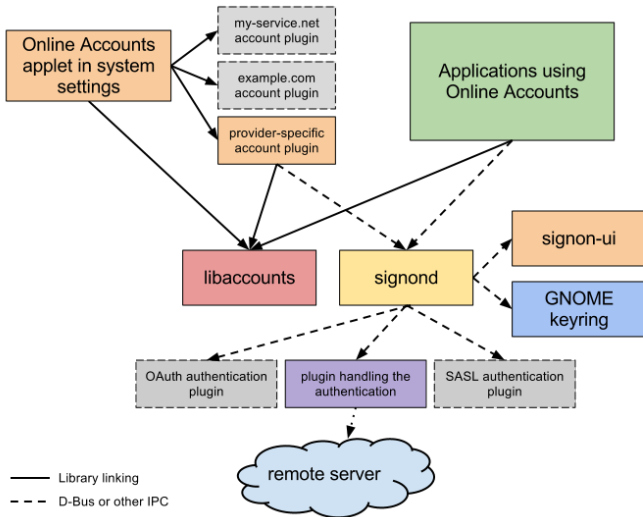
Online Accounts applet in system settings

my-service.net account plugin

example.com account plugin

provider-specific account plugin

Applications using Online Accounts

libaccounts

signond

signon-ui

GNOME keyring

OAuth authentication plugin

plugin handling the authentication

SASL authentication plugin

remote server

Library linking

D-Bus or other IPC